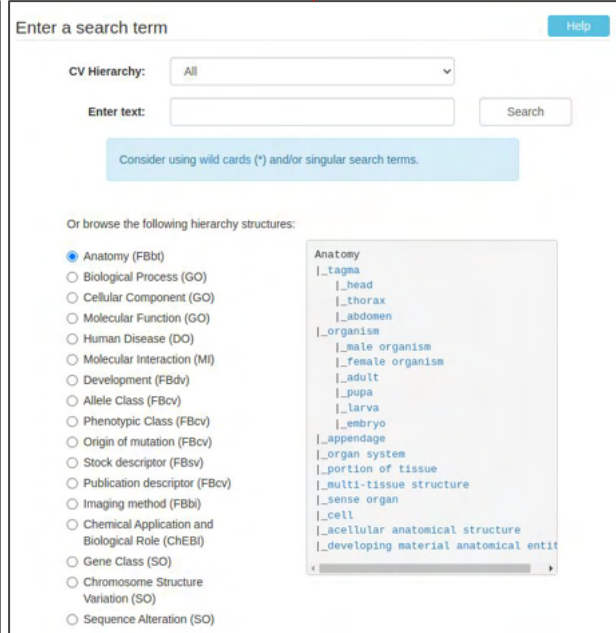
Enter a search term

Help

CV Hierarchy: All

Enter text:

Search

Consider using wild cards (*) and/or singular search terms.

Or browse the following hierarchy structures:

Anatomy (FBbt)
Biological Process (GO)
Cellular Component (GO)
Molecular Function (GO)
Human Disease (DO)
Molecular Interaction (MI)
Development (FBdv)
Allele Class (FBcv)
Phenotypic Class (FBcv)
Origin of mutation (FBcv)
Stock descriptor (FBsv)
Publication descriptor (FBcv)
Imaging method (FBbi)
Chemical Application and Biological Role (ChEBI)
Gene Class (SO)
Chromosome Structure Variation (SO)
Sequence Alteration (SO)

Anatomy
|_tagma
|_head
|_thorax
|_abdomen
|_organism
|_male organism
|_female organism
|_adult
|_pupa
|_larva
|_embryo
|_appendage
|_organ system
|_portion of tissue
|_multi-tissue structure
|_sense organ
|_cell
|_acellular anatomical structure
|_developing material anatomical entit